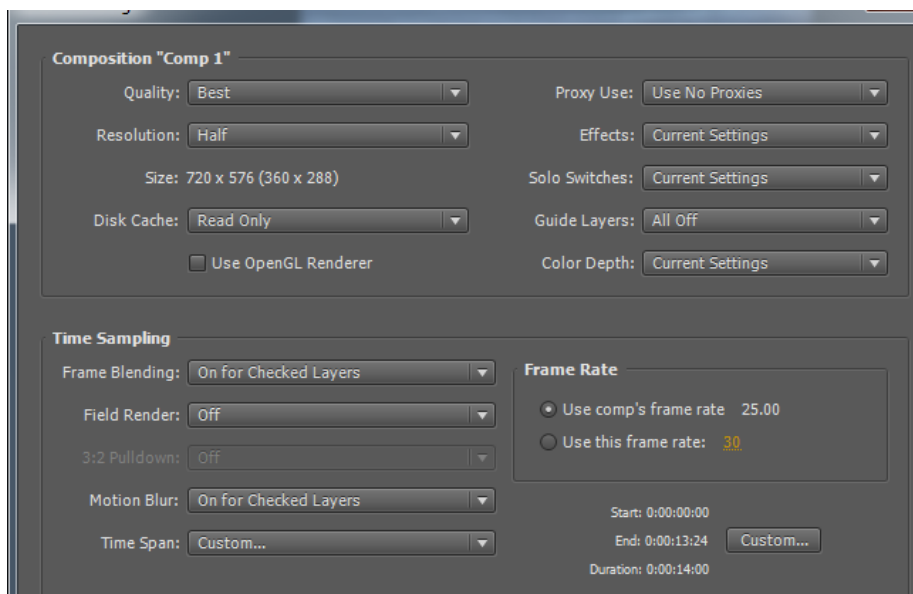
Composition "Comp 1"

Quality: Best

Resolution: Half

Size: 720 x 576 (360 x 288)

Disk Cache: Read Only

Use OpenGL Renderer

Proxy Use: Use No Proxies

Effects: Current Settings

Solo Switches: Current Settings

Guide Layers: All Off

Color Depth: Current Settings

Time Sampling

Frame Blending: On for Checked Layers

Field Render: Off

3:2 Pulldown: Off

Motion Blur: On for Checked Layers

Time Span: Custom...

Frame Rate

Use comp's frame rate 25.00

Use this frame rate: 30

Start: 0:00:00:00

End: 0:00:13:24

Custom...

Duration: 0:00:14:00